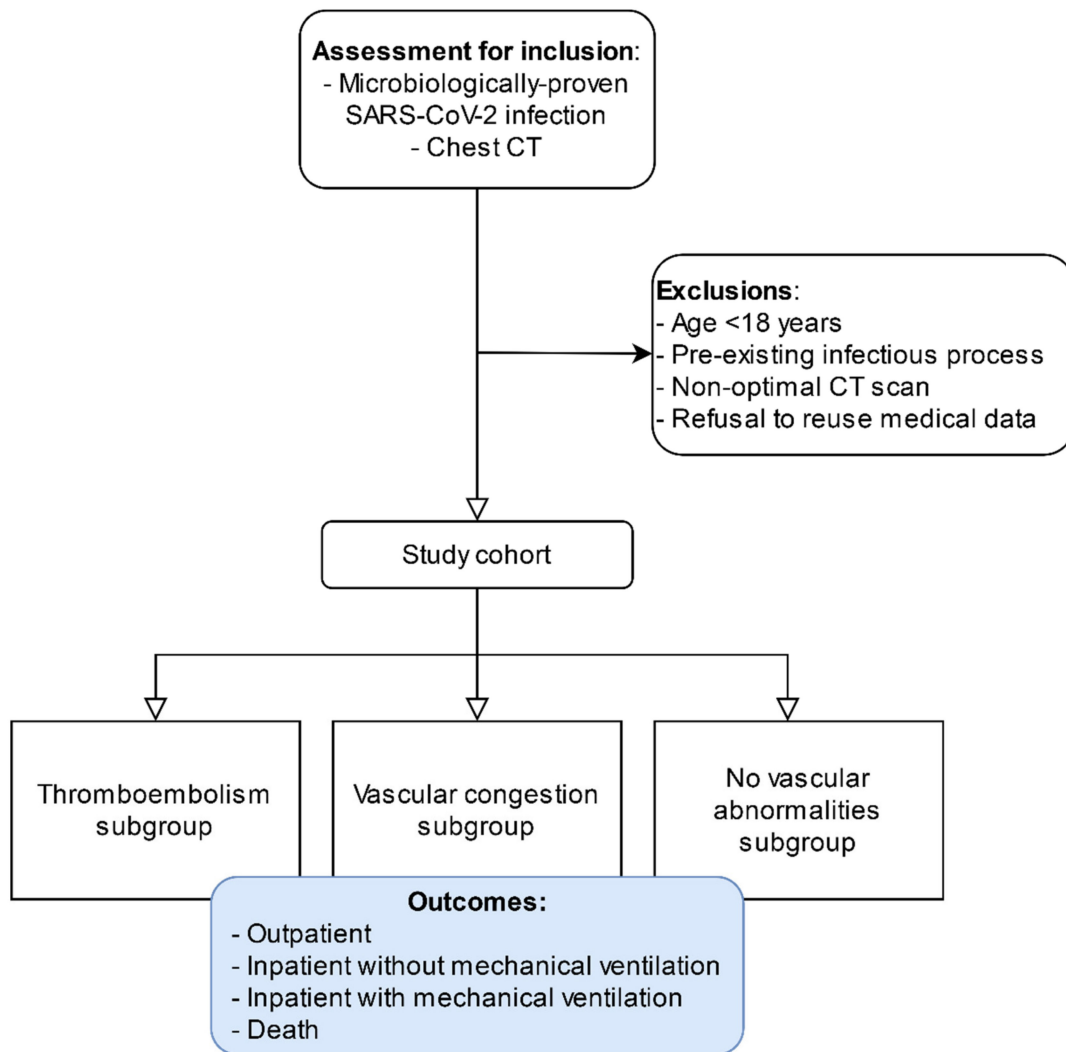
**Assessment for inclusion**:
- Microbiologically-proven SARS-CoV-2 infection
- Chest CT

**Exclusions**:
- Age <18 years
- Pre-existing infectious process
- Non-optimal CT scan
- Refusal to reuse medical data

Study cohort

Thromboembolism subgroup

Vascular congestion subgroup

No vascular abnormalities subgroup

**Outcomes:**
- Outpatient
- Inpatient without mechanical ventilation
- Inpatient with mechanical ventilation
- Death